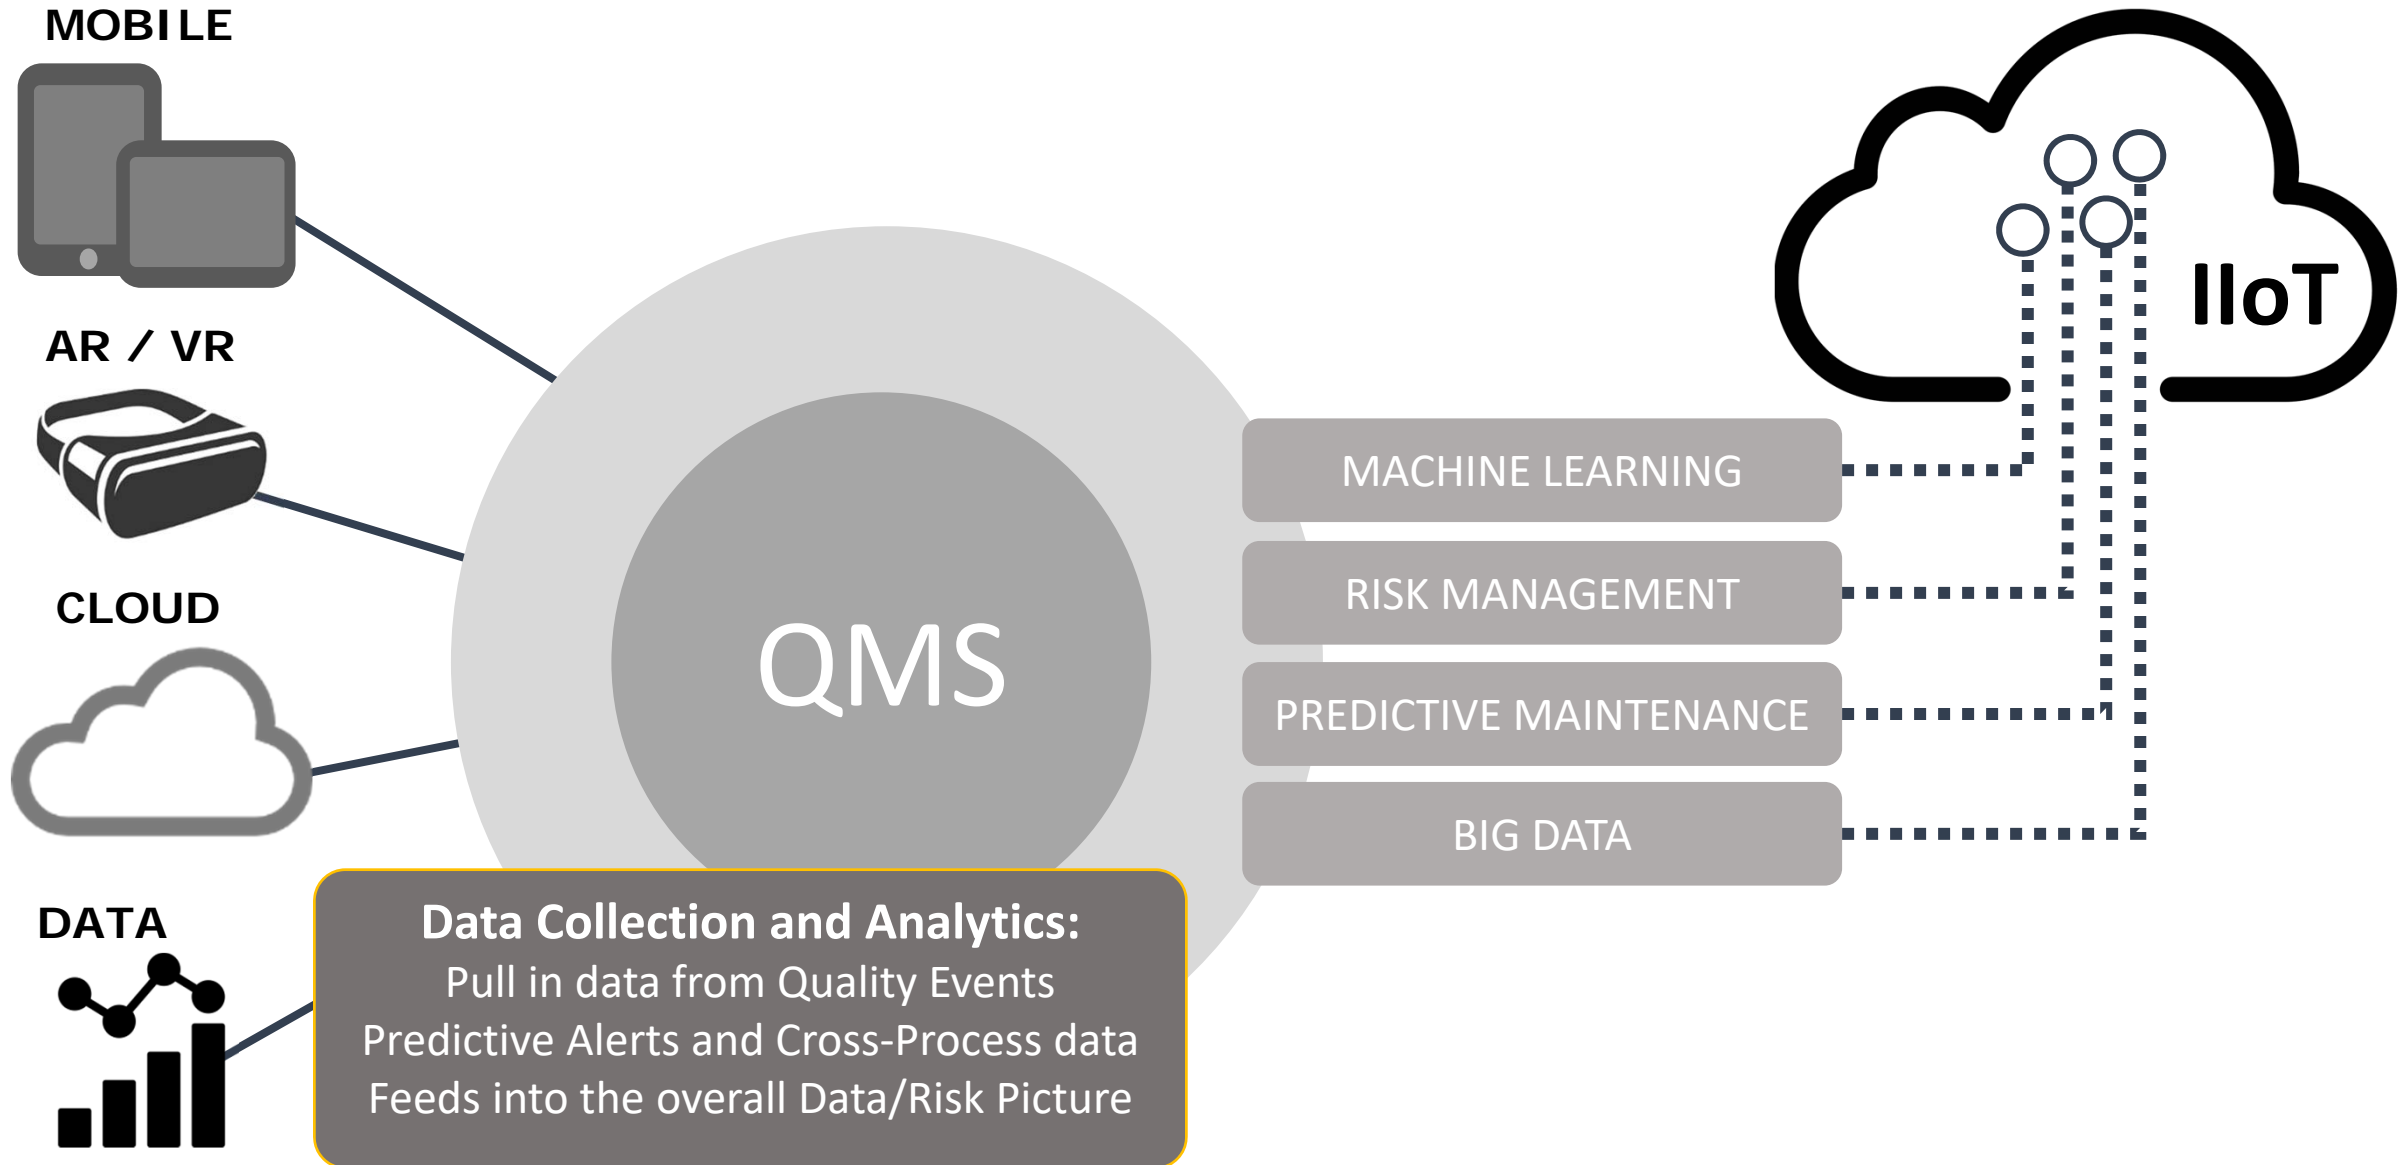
MOBILE

AR / VR

CLOUD

DATA

QMS

MACHINE LEARNING

RISK MANAGEMENT

PREDICTIVE MAINTENANCE

BIG DATA

IIoT

Data Collection and Analytics:
Pull in data from Quality Events
Predictive Alerts and Cross-Process data
Feeds into the overall Data/Risk Picture